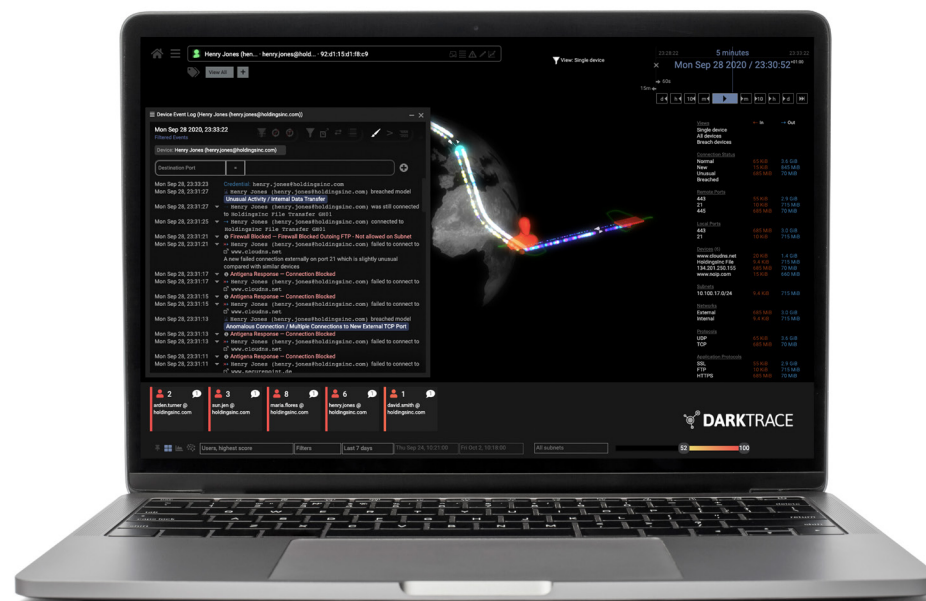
Henry Jones (hen... · henry.jones@hold... · 92:d1:15:d1:f8:c9

View All

View: Single device

5 minutes

Mon Sep 28 2020 / 23:30:52

Device Event Log (Henry Jones (henry.jones@holdingsinc.com))

Mon Sep 28 2020, 23:33:22

Filtered Events

Device: Henry Jones (henry.jones@holdingsinc.com)

Destination Port

Mon Sep 28, 23:33:23 Credential: henry.jones@holdingsinc.com

Mon Sep 28, 23:31:27 Henry Jones (henry.jones@holdingsinc.com) breached model

Unusual Activity / Internal Data Transfer

Mon Sep 28, 23:31:27 Henry Jones (henry.jones@holdingsinc.com) was still connected to Holdingsinc File Transfer GH01

Mon Sep 28, 23:31:25 Henry Jones (henry.jones@holdingsinc.com) connected to Holdingsinc File Transfer GH01

Mon Sep 28, 23:31:21 Firewall Blocked – Firewall Blocked Outsing FTP - Not allowed on Subnet

Mon Sep 28, 23:31:21 Henry Jones (henry.jones@holdingsinc.com) failed to connect to www.cloudns.net

A new failed connection externally on port 21 which is slightly unusual compared with similar devices

Mon Sep 28, 23:31:17 Antigena Response – Connection Blocked

Mon Sep 28, 23:31:17 Henry Jones (henry.jones@holdingsinc.com) failed to connect to www.cloudns.net

Mon Sep 28, 23:31:15 Antigena Response – Connection Blocked

Mon Sep 28, 23:31:15 Henry Jones (henry.jones@holdingsinc.com) failed to connect to www.cloudns.net

Mon Sep 28, 23:31:13 Henry Jones (henry.jones@holdingsinc.com) breached model

Anomalous Connection / Multiple Connections to New External TCP Port

Mon Sep 28, 23:31:13 Antigena Response – Connection Blocked

Mon Sep 28, 23:31:13 Henry Jones (henry.jones@holdingsinc.com) failed to connect to www.cloudns.net

Mon Sep 28, 23:31:11 Antigena Response – Connection Blocked

Mon Sep 28, 23:31:11 Henry Jones (henry.jones@holdingsinc.com) failed to connect to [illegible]

In Out

Views
Single device
All devices
Breach devices

Connection Status
Normal
New
Unusual
Breached

Remote Ports
443
21
445

Local Ports
443
21

Devices
www.cloudns.net
Holdingsinc File
134.201.250.155
www.hoip.com

Subnets
10.100.17.0/24

Networks
External
Internal

Protocols
UDP
TCP

Application Protocols
SSL
FTP
HTTPS

2 arden.turner@holdingsinc.com
3 sun.jon@holdingsinc.com
8 maria.flores@holdingsinc.com
6 henry.jones@holdingsinc.com
1 david.smith@holdingsinc.com

DARKTRACE

Users, highest score | Filters | Last 7 days | Thu Sep 24, 10:21:00 | Fri Oct 2, 10:18:00 | All subnets | 52 | 100